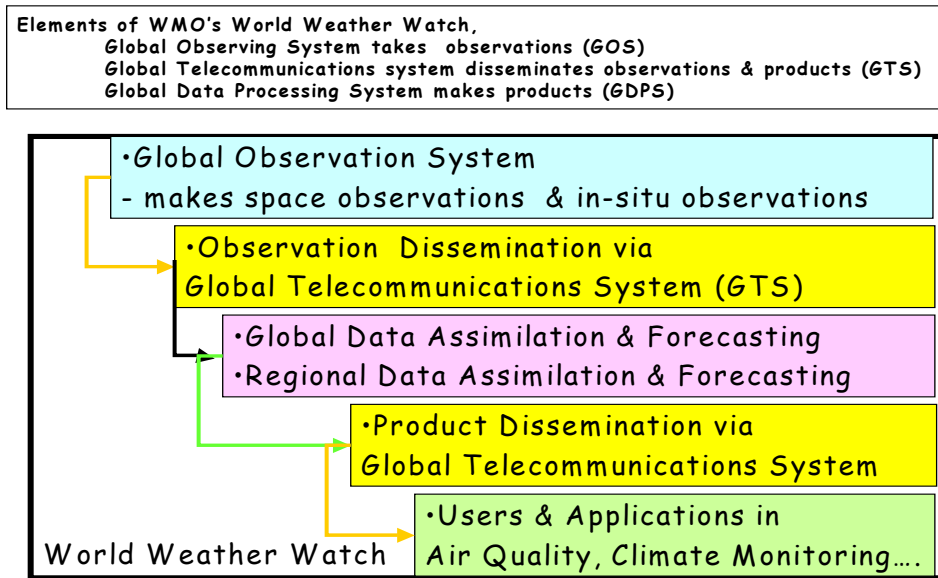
Elements of WMO's World Weather Watch,
Global Observing System takes observations (GOS)
Global Telecommunications system disseminates observations & products (GTS)
Global Data Processing System makes products (GDPS)

•Global Observation System
- makes space observations & in-situ observations

•Observation Dissemination via
Global Telecommunications System (GTS)

•Global Data Assimilation & Forecasting
•Regional Data Assimilation & Forecasting

•Product Dissemination via
Global Telecommunications System

•Users & Applications in
Air Quality, Climate Monitoring….

World Weather Watch